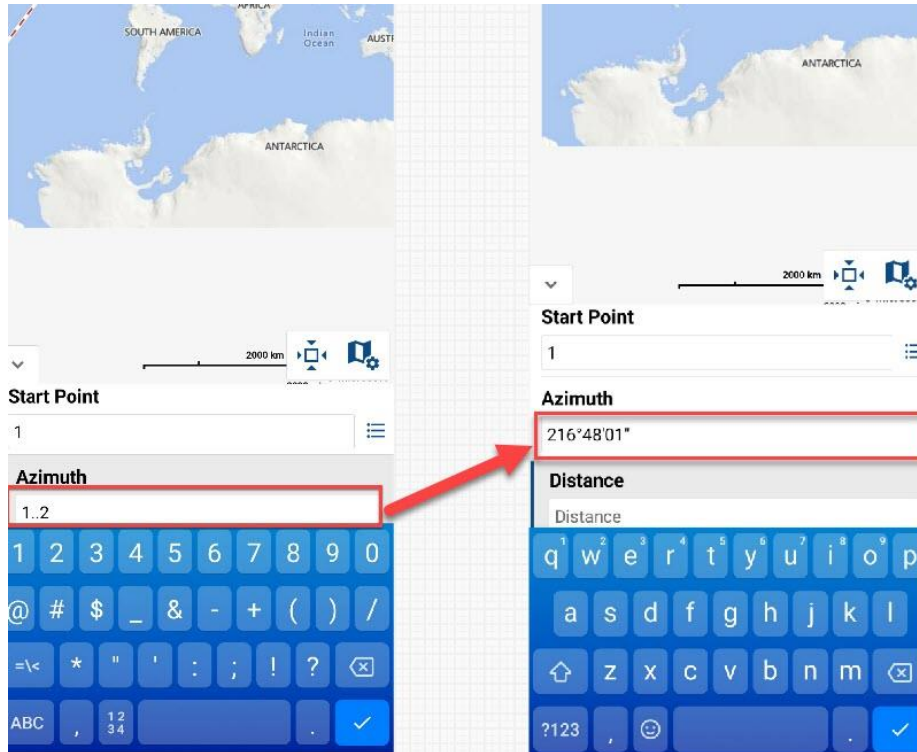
AFRICA
SOUTH AMERICA
Indian Ocean
AUST
ANTARCTICA
2000 km
Start Point
1
Azimuth
1..2
1 2 3 4 5 6 7 8 9 0
@ # $ _ & - + ( ) /
=\< * " ' : ; ! ?
ABC , 12 34 .

ANTARCTICA
2000 km
Start Point
1
Azimuth
216°48'01"
Distance
Distance
q w e r t y u i o p
a s d f g h j k l
z x c v b n m
?123 ,